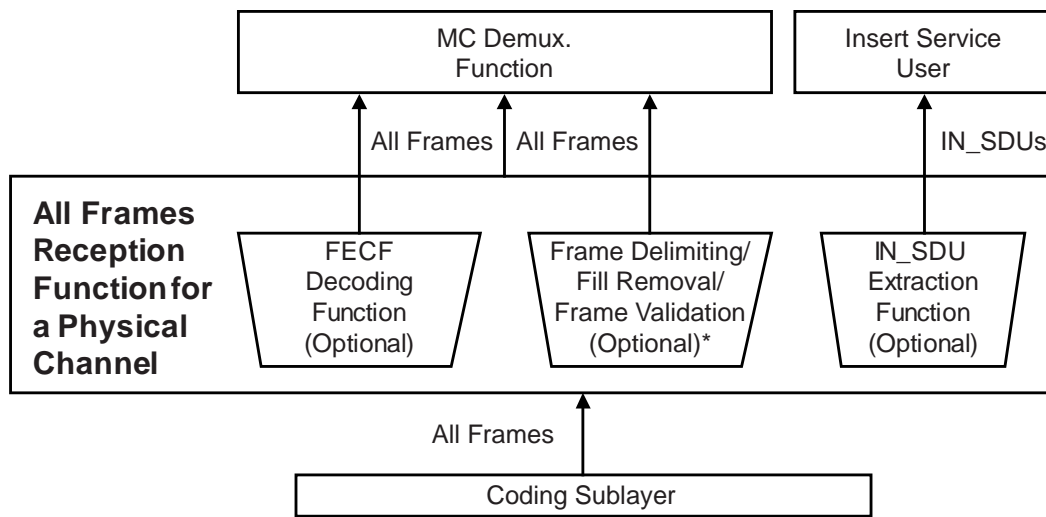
MC Demux. Function

Insert Service User

All Frames

All Frames

IN_SDUs

All Frames Reception Function for a Physical Channel

FECF Decoding Function (Optional)

Frame Delimiting/ Fill Removal/ Frame Validation (Optional)*

IN_SDU Extraction Function (Optional)

All Frames

Coding Sublayer